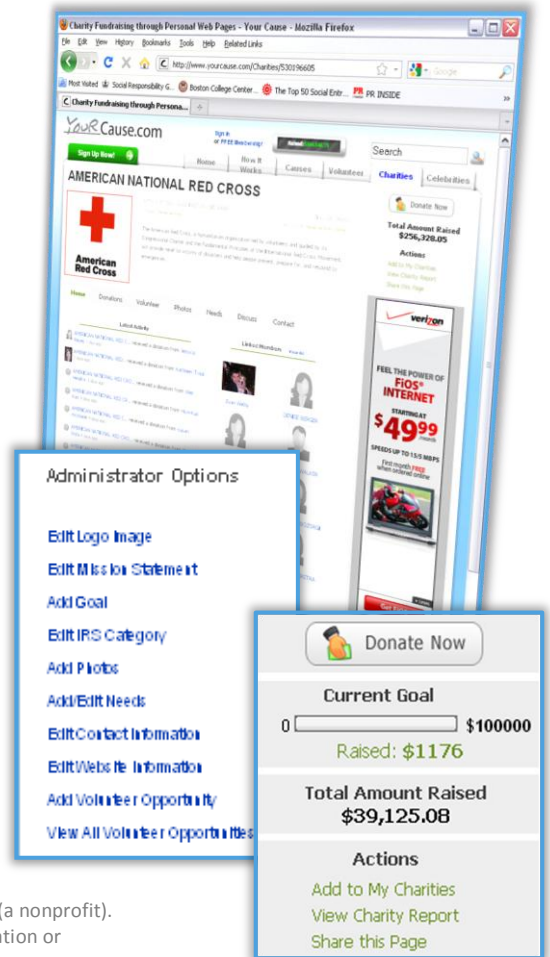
Charity Fundraising through Personal Web Pages - Your Cause - Mozilla Firefox

File Edit View History Bookmarks Tools Help Related Links

http://www.yourcause.com/Charities/530196605

Google

Most Visited Social Responsibility G... Boston College Center... The Top 50 Social Entr... PR INSIDE

Charity Fundraising through Persona...

YouRCause.com

Sign In or FREE Membership!

Sign Up Now!

Home How It Works Causes Volunteer

Search

Charities Celebrities

AMERICAN NATIONAL RED CROSS

American Red Cross

Donate Now

Total Amount Raised $256,328.05

Actions

Add to My Charities
View Charity Report
Share this Page

Home Donations Volunteer Photos Needs Discuss Contact

Latest Activity

Linked Members

verizon

FEEL THE POWER OF FiOS INTERNET

STARTING AT $49.99 /month

SPEEDS UP TO 15/5 MBPS

Administrator Options

Edit Logo Image
Edit Mission Statement
Add Goal
Edit IRS Category
Add Photos
Add/Edit Needs
Edit Contact Information
Edit Website Information
Add Volunteer Opportunity
View All Volunteer Opportunities

Donate Now

Current Goal

0 $100000

Raised: $1176

Total Amount Raised
$39,125.08

Actions

Add to My Charities
View Charity Report
Share this Page

(a nonprofit).
ation or